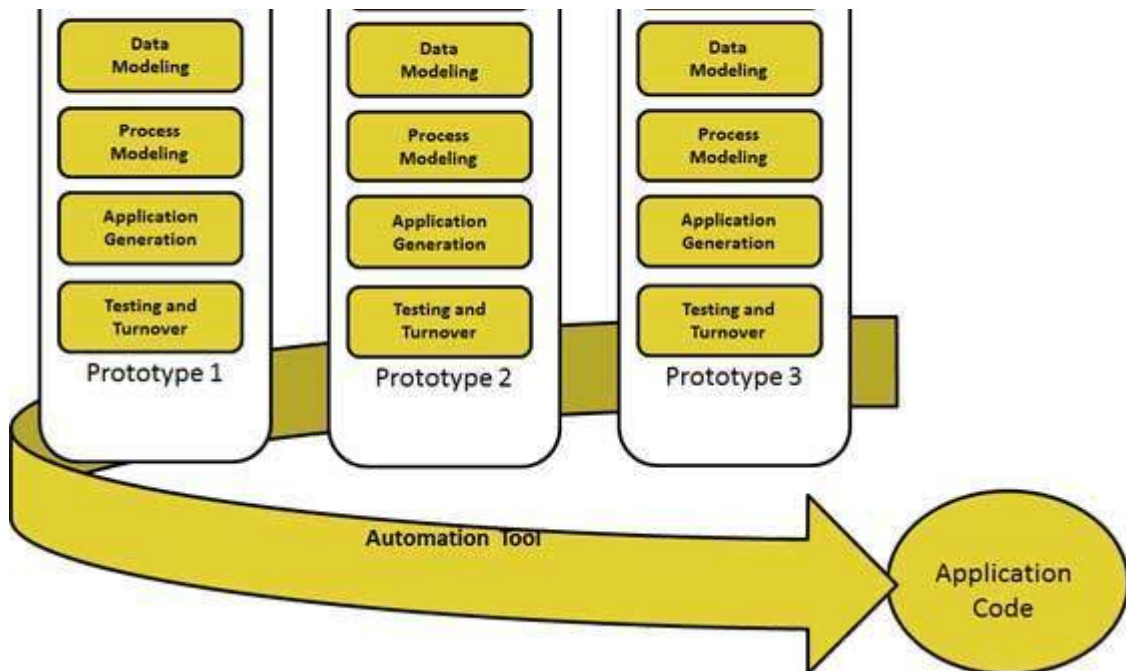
Data Modeling

Process Modeling

Application Generation

Testing and Turnover

Prototype 1

Data Modeling

Process Modeling

Application Generation

Testing and Turnover

Prototype 2

Data Modeling

Process Modeling

Application Generation

Testing and Turnover

Prototype 3

Automation Tool

Application Code